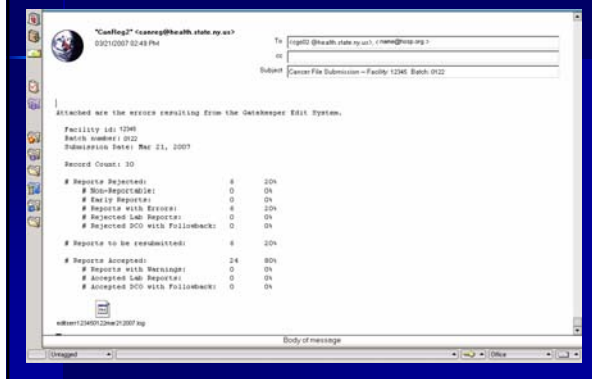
"CanReg2" <canreg@health.state.ny.us>
03/21/2007 02:48 PM

To rcgz02 @health.state.ny.us, <name@hosp.org>
cc
Subject Cancer File Submission -- Facility: 12345 Batch: 0122

Attached are the errors resulting from the Gatekeeper Edit System.

Facility id: 12345
Batch number: 0122
Submission Date: Mar 21, 2007

Record Count: 30

| | | |
|---|---|---|
| # Reports Rejected: | 6 | 20% |
| # Non-Reportable: | 0 | 0% |
| # Early Reports: | 0 | 0% |
| # Reports with Errors: | 6 | 20% |
| # Rejected Lab Reports: | 0 | 0% |
| # Rejected DCO with Followback: | 0 | 0% |
| # Reports to be resubmitted: | 6 | 20% |
| # Reports Accepted: | 24 | 80% |
| # Reports with Warnings: | 0 | 0% |
| # Accepted Lab Reports: | 0 | 0% |
| # Accepted DCO with Followback: | 0 | 0% |

editrerr1234501 22mar212007.log

Body of message

Untagged
Office